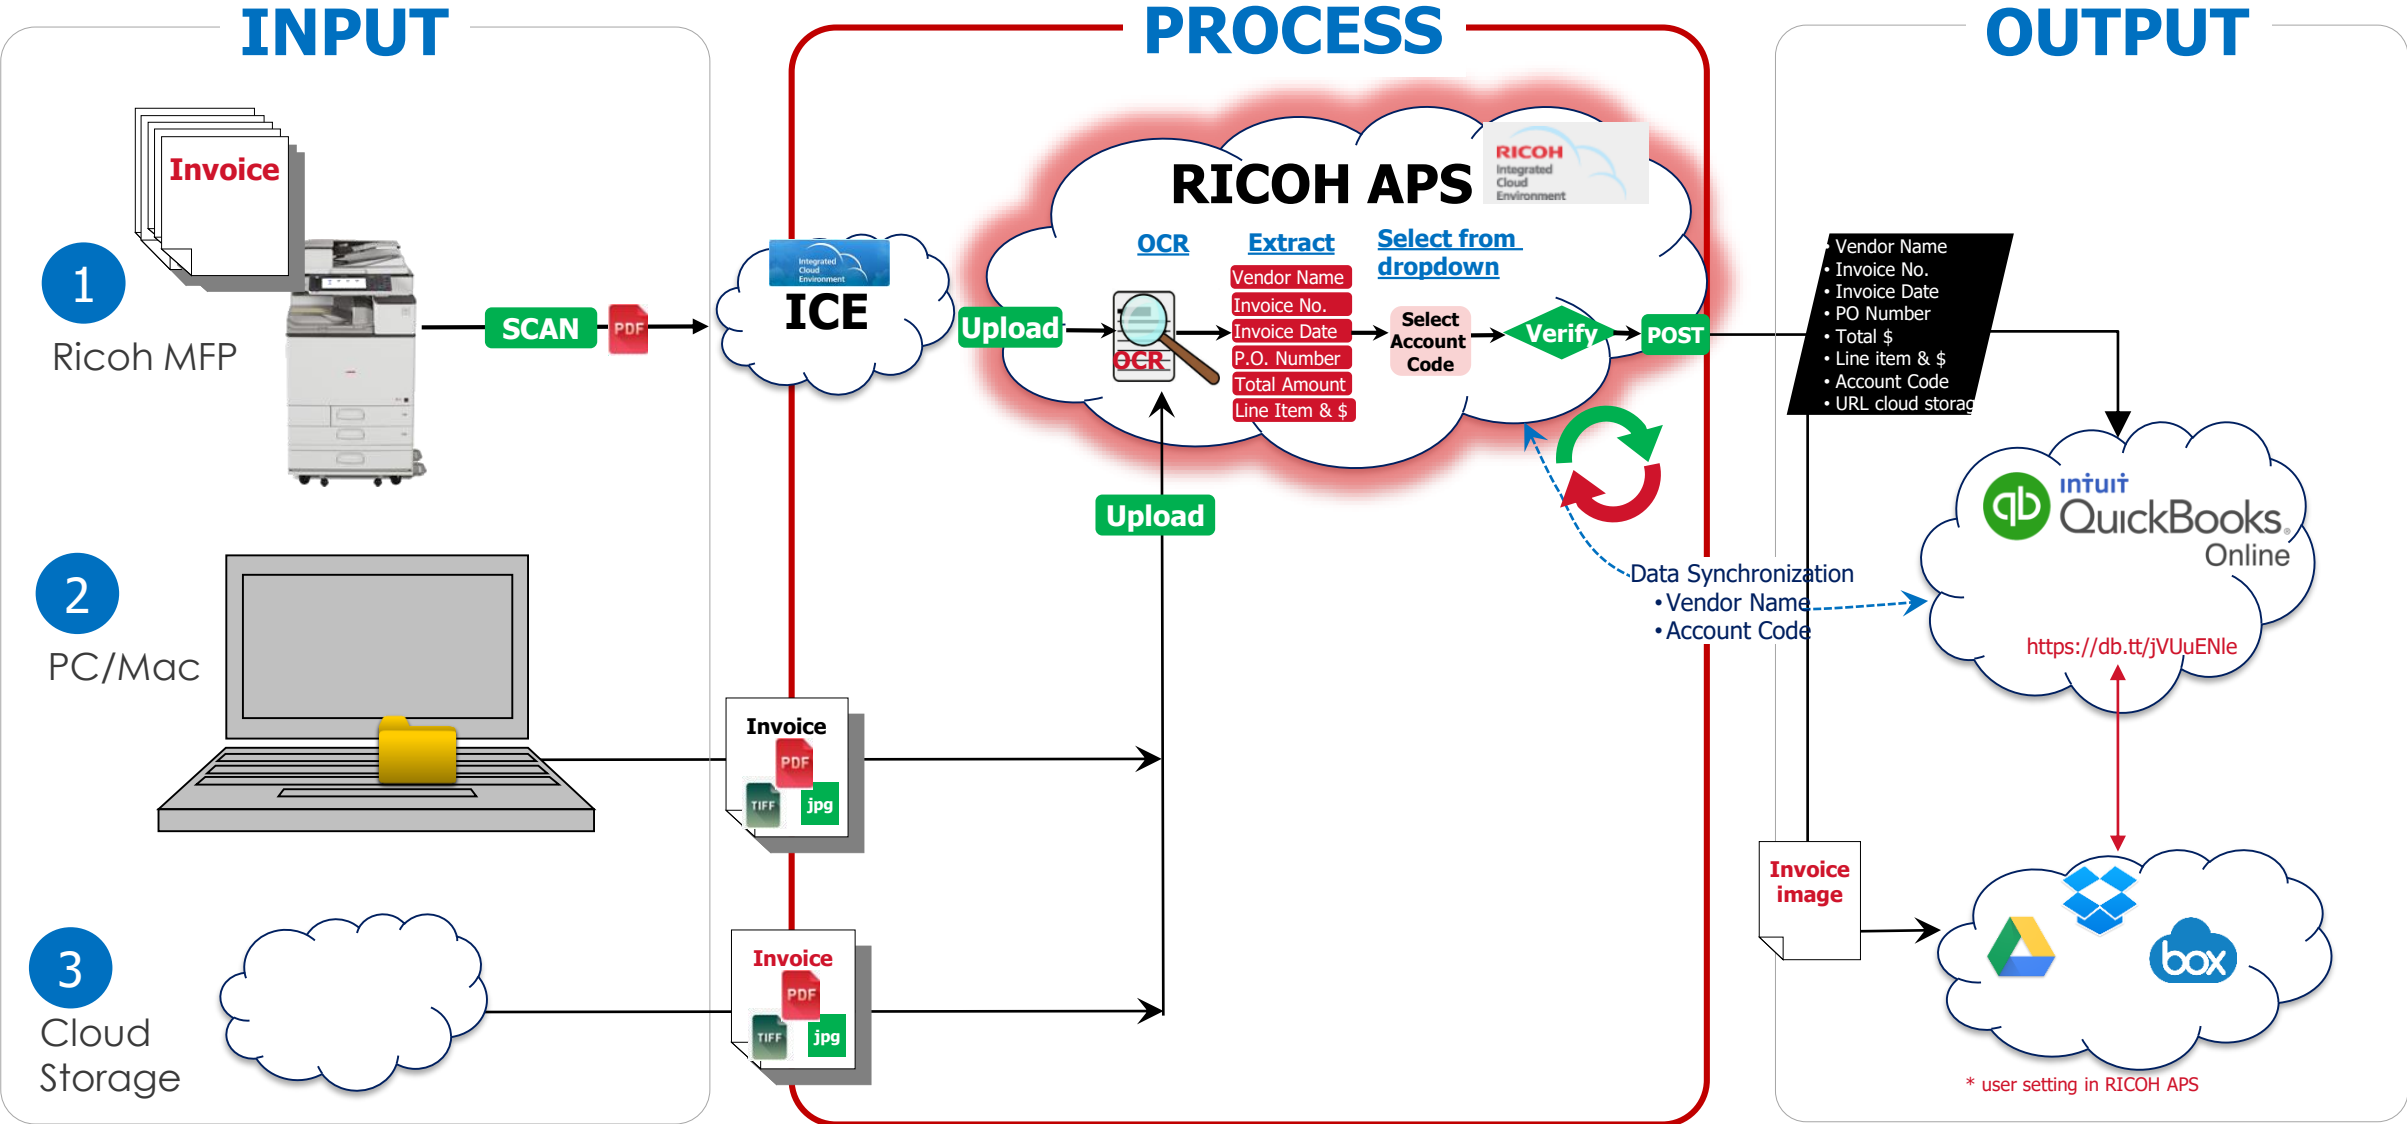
INPUT

PROCESS

OUTPUT

Invoice

1

Ricoh MFP

SCAN

PDF

Integrated Cloud Environment

ICE

RICOH APS

RICOH Integrated Cloud Environment

OCR

Extract

Select from dropdown

Upload

OCR

Vendor Name
Invoice No.
Invoice Date
P.O. Number
Total Amount
Line Item & $

Select Account Code

Verify

POST

• Vendor Name
• Invoice No.
• Invoice Date
• PO Number
• Total $
• Line item & $
• Account Code
• URL cloud storag

intuit QuickBooks. Online

Upload

Data Synchronization
• Vendor Name
• Account Code

https://db.tt/jVUuENle

2

PC/Mac

Invoice

PDF

TIFF

jpg

Invoice image

box

3

Cloud Storage

Invoice

PDF

TIFF

jpg

* user setting in RICOH APS